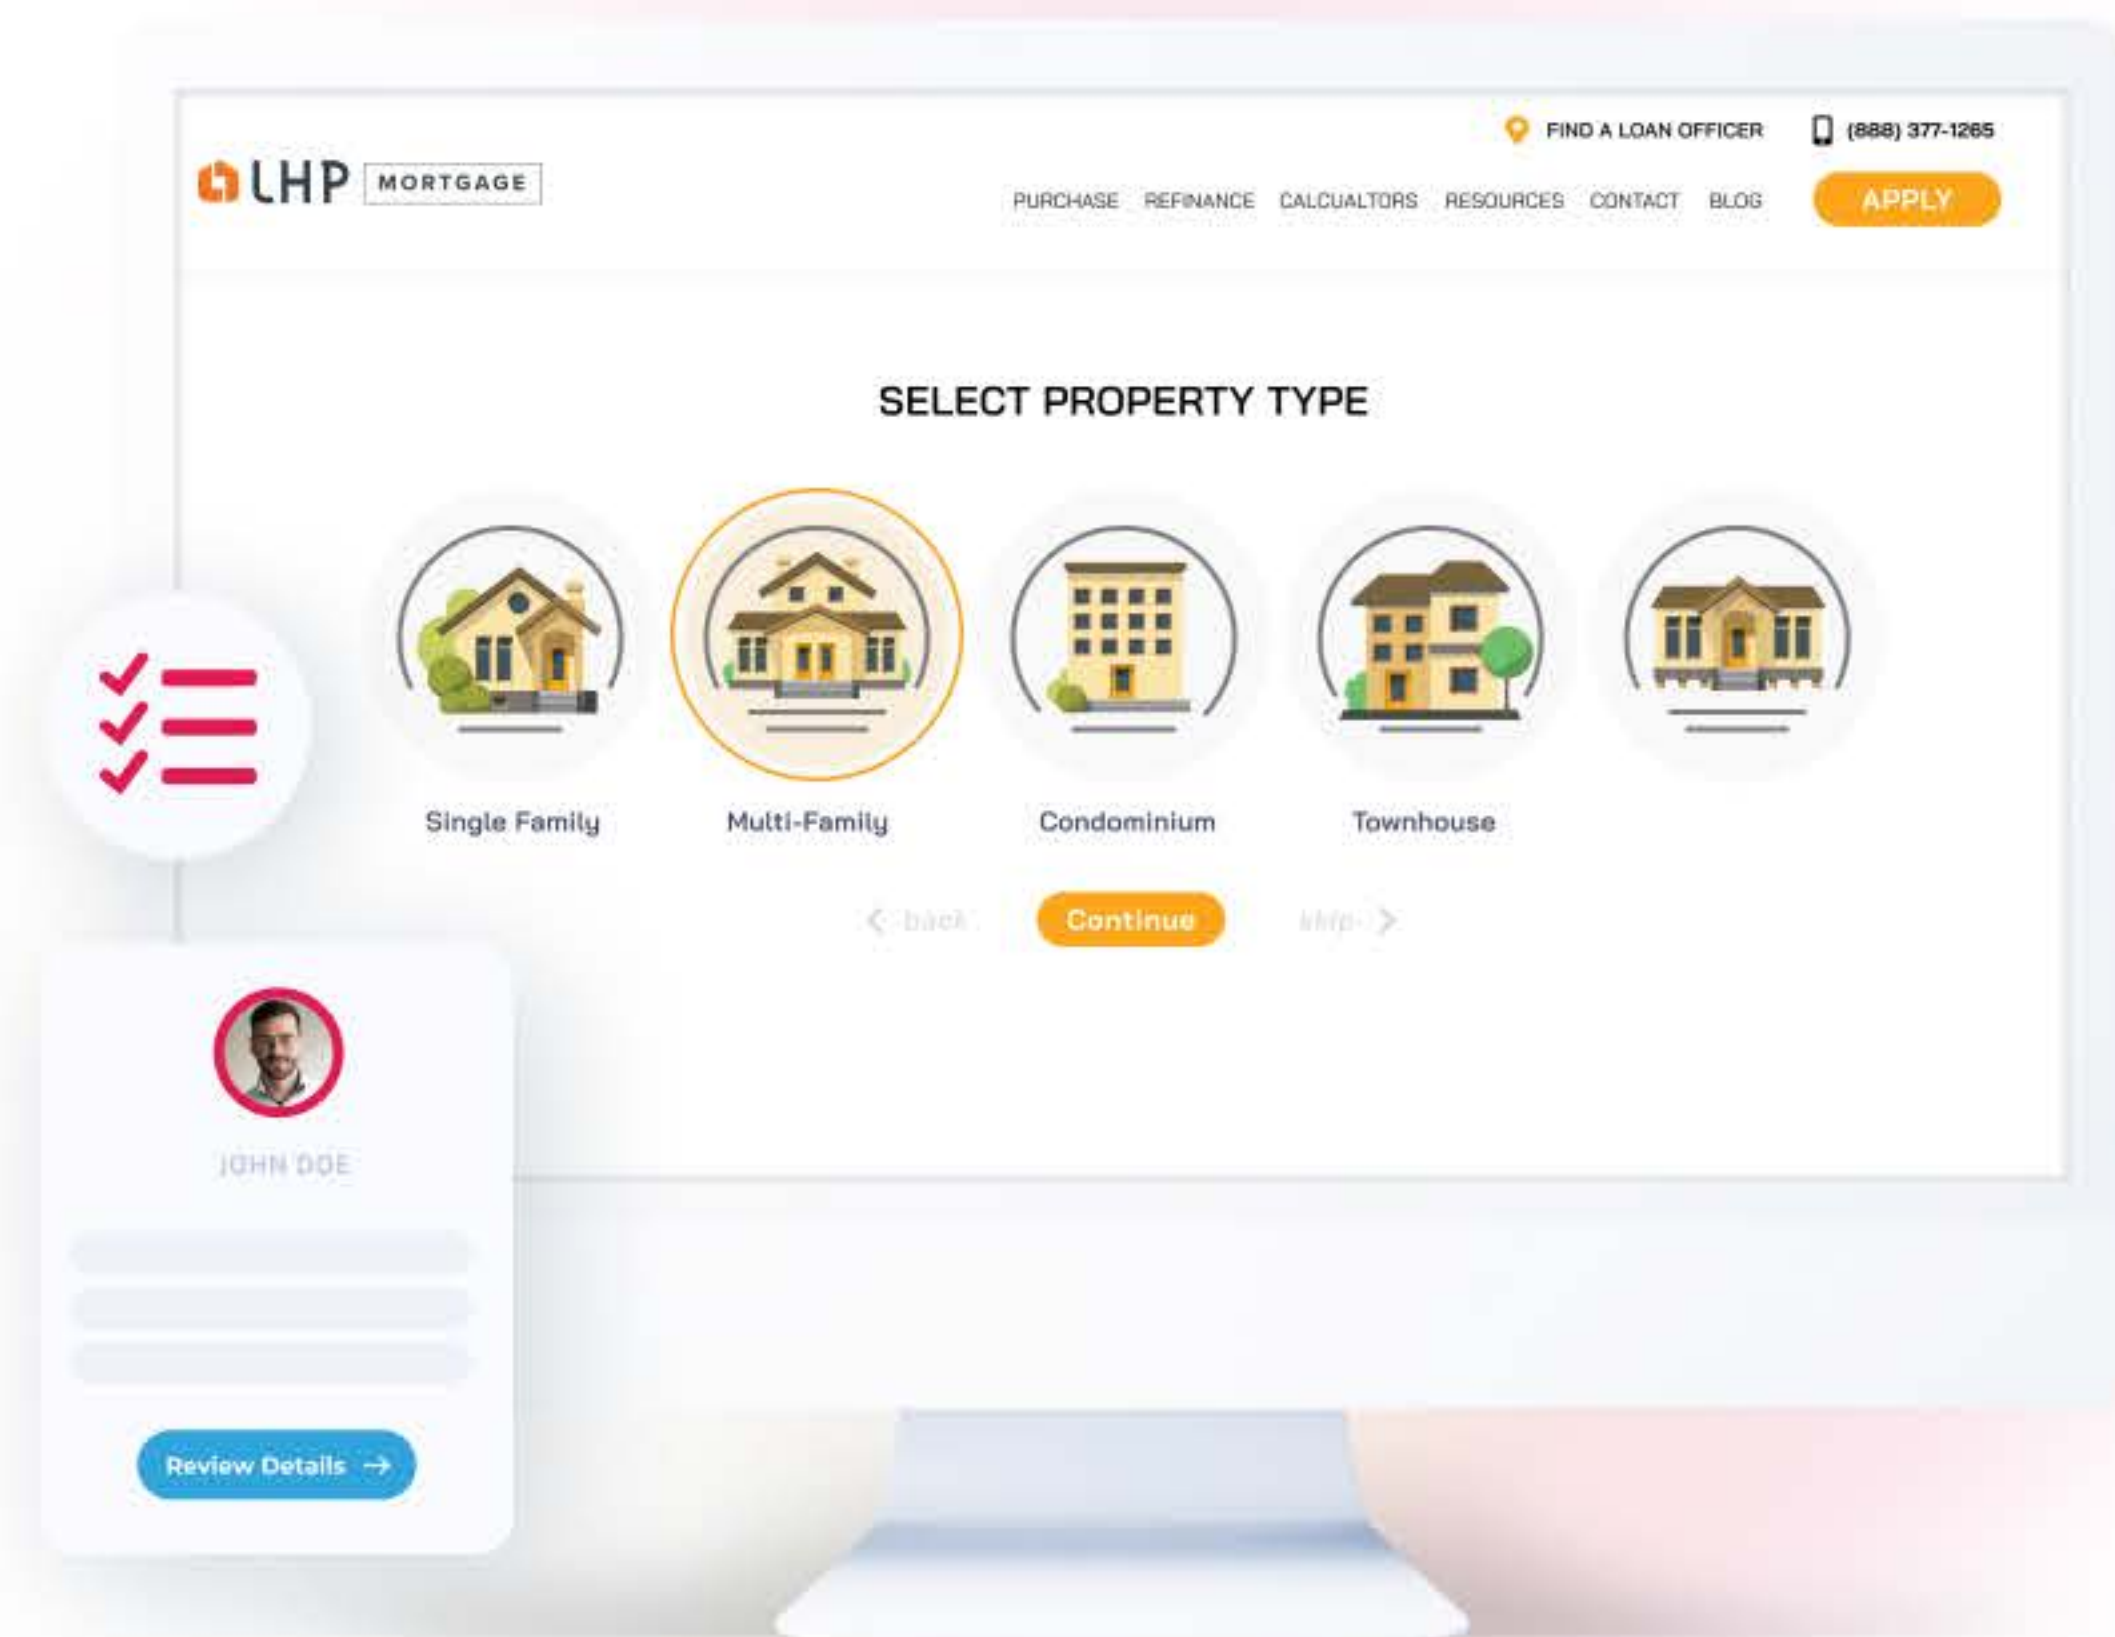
FIND A LOAN OFFICER (888) 377-1265

LHP MORTGAGE

PURCHASE REFINANCE CALCUALTORS RESOURCES CONTACT BLOG APPLY

SELECT PROPERTY TYPE

Single Family

Multi-Family

Condominium

Townhouse

back Continue skip

JOHN DOE

Review Details